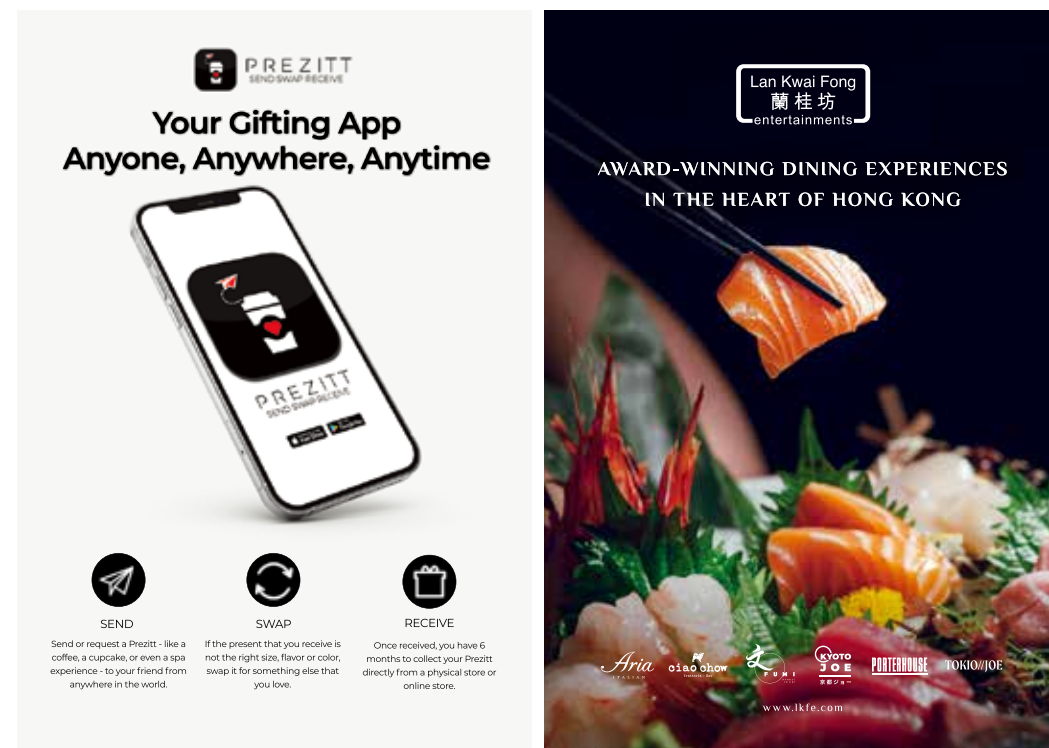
PREZITT
SEND SWAP RECEIVE

Your Gifting App
Anyone, Anywhere, Anytime

PREZITT
SEND SWAP RECEIVE

SEND
Send or request a Prezitt - like a coffee, a cupcake, or even a spa experience - to your friend from anywhere in the world.

SWAP
If the present that you receive is not the right size, flavor or color, swap it for something else that you love.

RECEIVE
Once received, you have 6 months to collect your Prezitt directly from a physical store or online store.

Lan Kwai Fong
蘭桂坊
entertainments

AWARD-WINNING DINING EXPERIENCES
IN THE HEART OF HONG KONG

Aria
ITALIAN
ciao chow
FUMI
KYOTO JOE
京都ジョー
PORTERHOUSE
TOKIO//JOE

www.lkfe.com